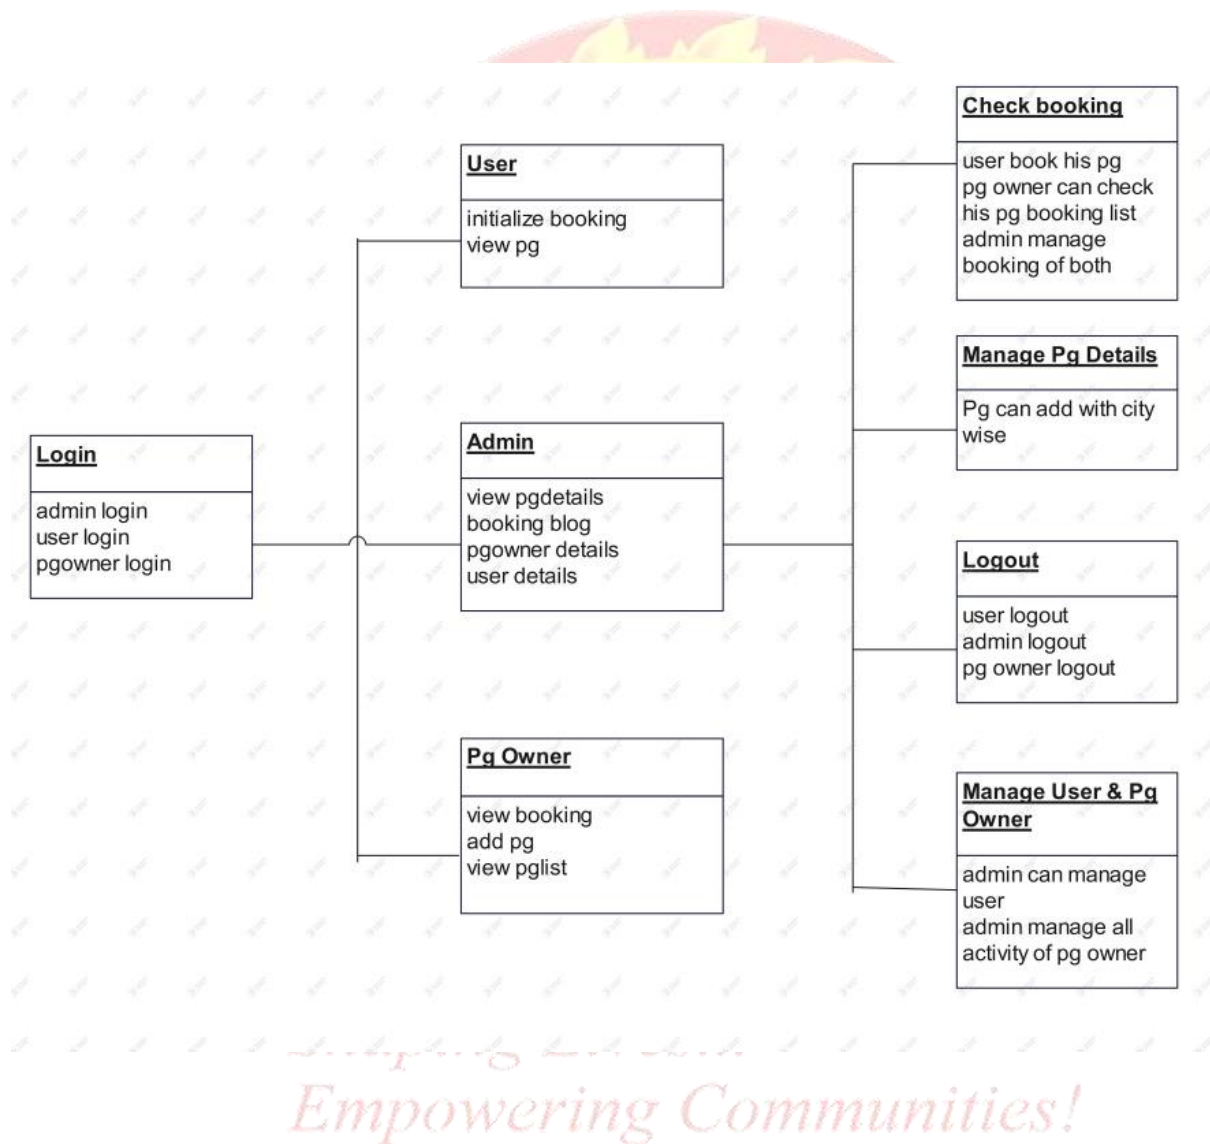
Login

admin login
user login
pgowner login

User

initialize booking
view pg

Admin

view pgdetails
booking blog
pgowner details
user details

Pg Owner

view booking
add pg
view pglist

Check booking

user book his pg
pg owner can check his pg booking list
admin manage booking of both

Manage Pg Details

Pg can add with city wise

Logout

user logout
admin logout
pg owner logout

Manage User & Pg Owner

admin can manage user
admin manage all activity of pg owner

Empowering Communities!